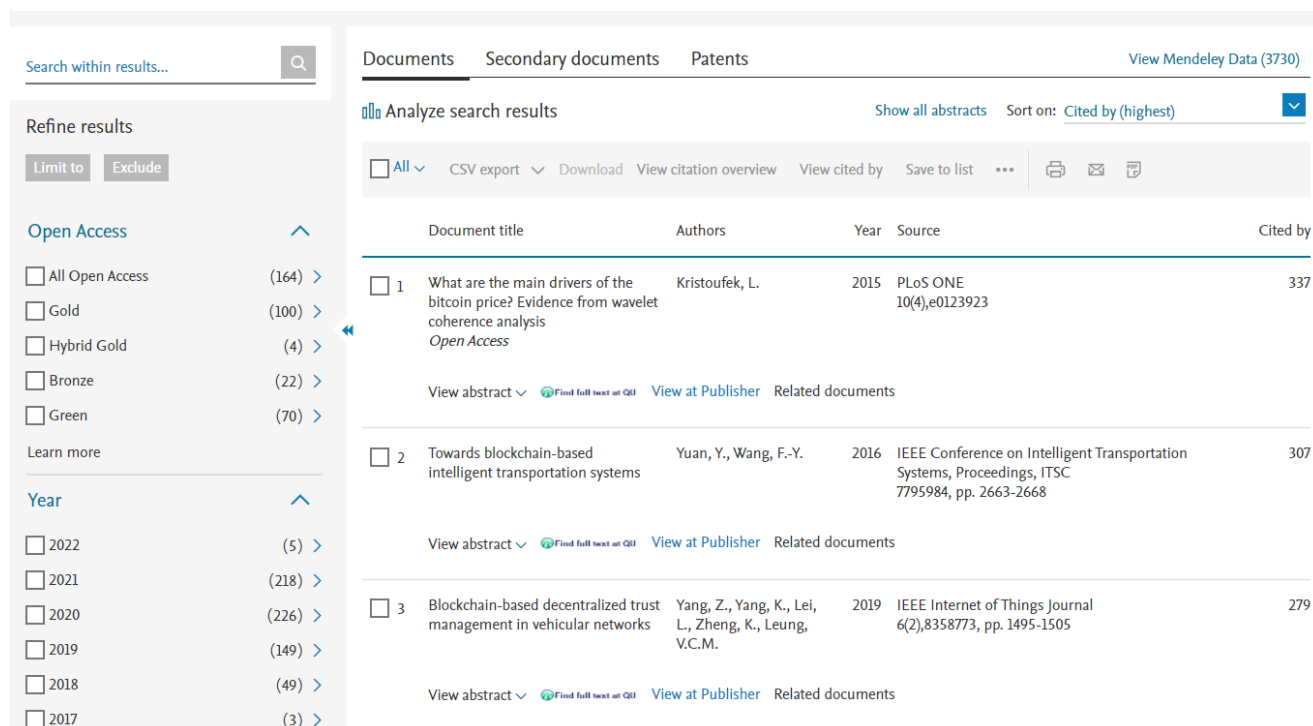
Search within results...

Refine results

Limit to Exclude

Open Access

All Open Access (164)
Gold (100)
Hybrid Gold (4)
Bronze (22)
Green (70)

Learn more

Year

2022 (5)
2021 (218)
2020 (226)
2019 (149)
2018 (49)
2017 (3)

Documents Secondary documents Patents View Mendeley Data (3730)

Analyze search results Show all abstracts Sort on: Cited by (highest)

All CSV export Download View citation overview View cited by Save to list •••

| | Document title | Authors | Year | Source | Cited by |
|---|---|---|---|---|---|
| 1 | What are the main drivers of the bitcoin price? Evidence from wavelet coherence analysis *Open Access* | Kristoufek, L. | 2015 | PLoS ONE 10(4),e0123923 | 337 |
| 2 | Towards blockchain-based intelligent transportation systems | Yuan, Y., Wang, F.-Y. | 2016 | IEEE Conference on Intelligent Transportation Systems, Proceedings, ITSC 7795984, pp. 2663-2668 | 307 |
| 3 | Blockchain-based decentralized trust management in vehicular networks | Yang, Z., Yang, K., Lei, L., Zheng, K., Leung, V.C.M. | 2019 | IEEE Internet of Things Journal 6(2),8358773, pp. 1495-1505 | 279 |

View abstract Find full text at QU View at Publisher Related documents

View abstract Find full text at QU View at Publisher Related documents

View abstract Find full text at QU View at Publisher Related documents